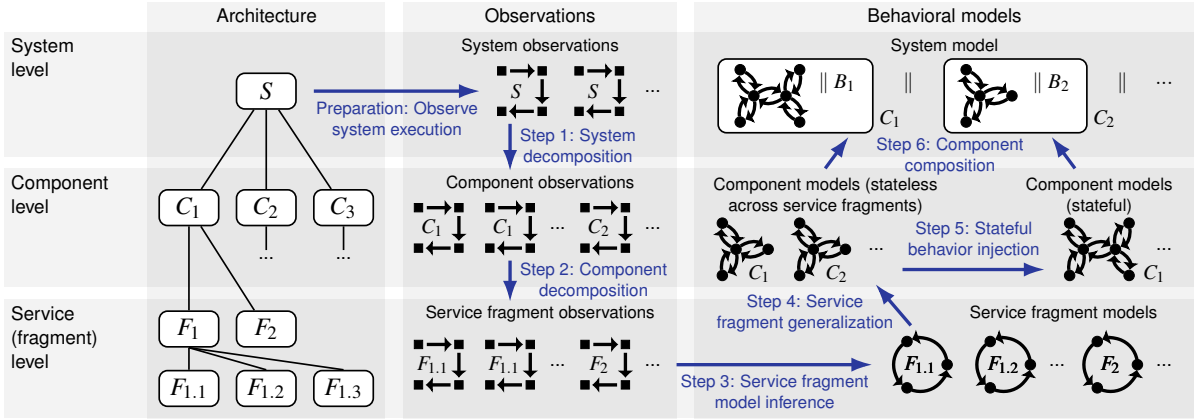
Architecture

Observations

Behavioral models

System level

Component level

Service (fragment) level

$S$

$C_1$ $C_2$ $C_3$

...

...

$F_1$ $F_2$

$F_{1.1}$ $F_{1.2}$ $F_{1.3}$

Preparation: Observe system execution

System observations

$S$ $S$ ...

Step 1: System decomposition

Component observations

$C_1$ $C_1$ ... $C_2$ ...

Step 2: Component decomposition

Service fragment observations

$F_{1.1}$ $F_{1.1}$ ... $F_2$ ...

Step 3: Service fragment model inference

System model

$\| B_1$ $C_1$ $\|$ $\| B_2$ $C_2$ $\|$ ...

Step 6: Component composition

Component models (stateless across service fragments)

$C_1$ $C_2$ ...

Step 5: Stateful behavior injection

Component models (stateful)

$C_1$ ...

Step 4: Service fragment generalization

Service fragment models

$F_{1.1}$ $F_{1.2}$ ... $F_2$ ...